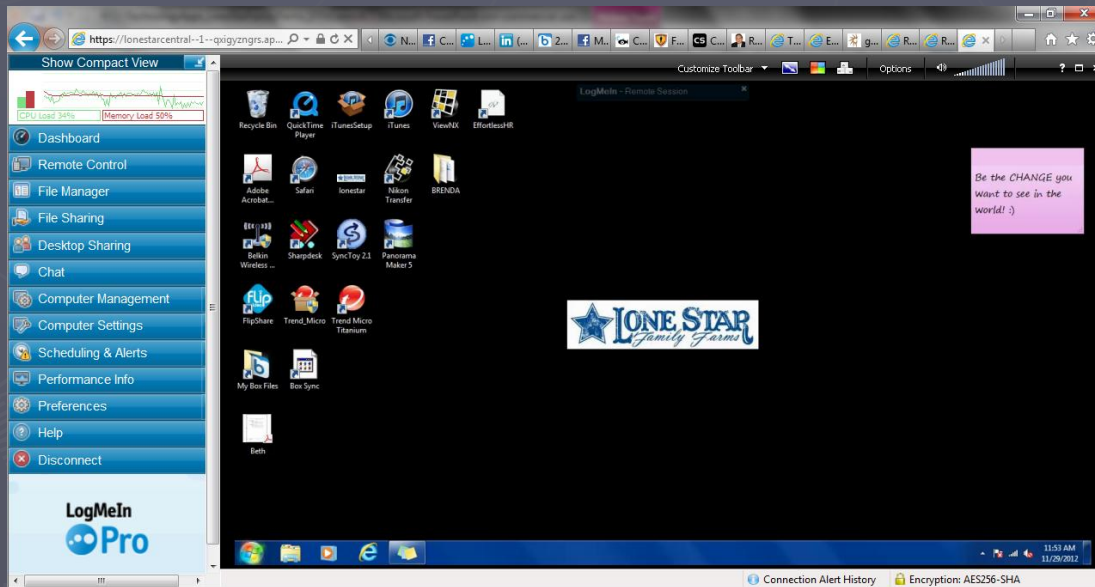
https://lonestarcentral--1--qxigyzngrs.ap...

N... C... L... (... 2... M... C... F... C... R... T... E... g... R... R...

Show Compact View

CPU Load 34%
Memory Load 50%

Dashboard
Remote Control
File Manager
File Sharing
Desktop Sharing
Chat
Computer Management
Computer Settings
Scheduling & Alerts
Performance Info
Preferences
Help
Disconnect

LogMeIn Pro

Customize Toolbar
Options

LogMeIn - Remote Session

Recycle Bin
QuickTime Player
iTunesSetup
iTunes
ViewNX
EffortlessHR
Adobe Acrobat...
Safari
lonestar
Nikon Transfer
BRENDA
Belkin Wireless ...
Sharpdesk
SyncToy 2.1
Panorama Maker 5
FlipShare
Trend_Micro
Trend Micro Titanium
My Box Files
Box Sync
Beth

LONE STAR Family Farms

Be the CHANGE you want to see in the world! :)

11:53 AM
11/29/2012

Connection Alert History
Encryption: AES256-SHA